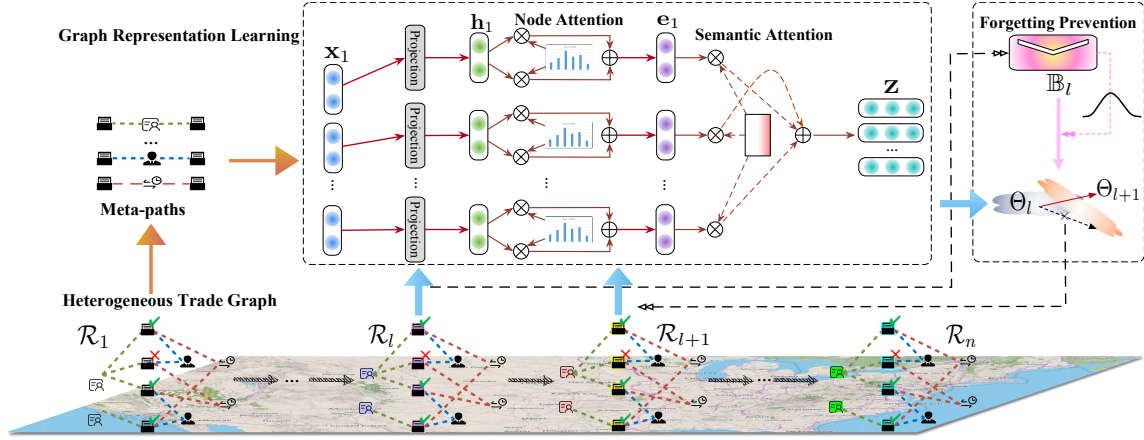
Graph Representation Learning

$\mathbf{x}_1$

Projection

$\mathbf{h}_1$

Node Attention

$\mathbf{e}_1$

Semantic Attention

Projection

Projection

$\mathbf{z}$

Forgetting Prevention

$\mathbb{B}_l$

$\Theta_l$

$\Theta_{l+1}$

Meta-paths

Heterogeneous Trade Graph

$\mathcal{R}_1$

$\mathcal{R}_l$

$\mathcal{R}_{l+1}$

$\mathcal{R}_n$